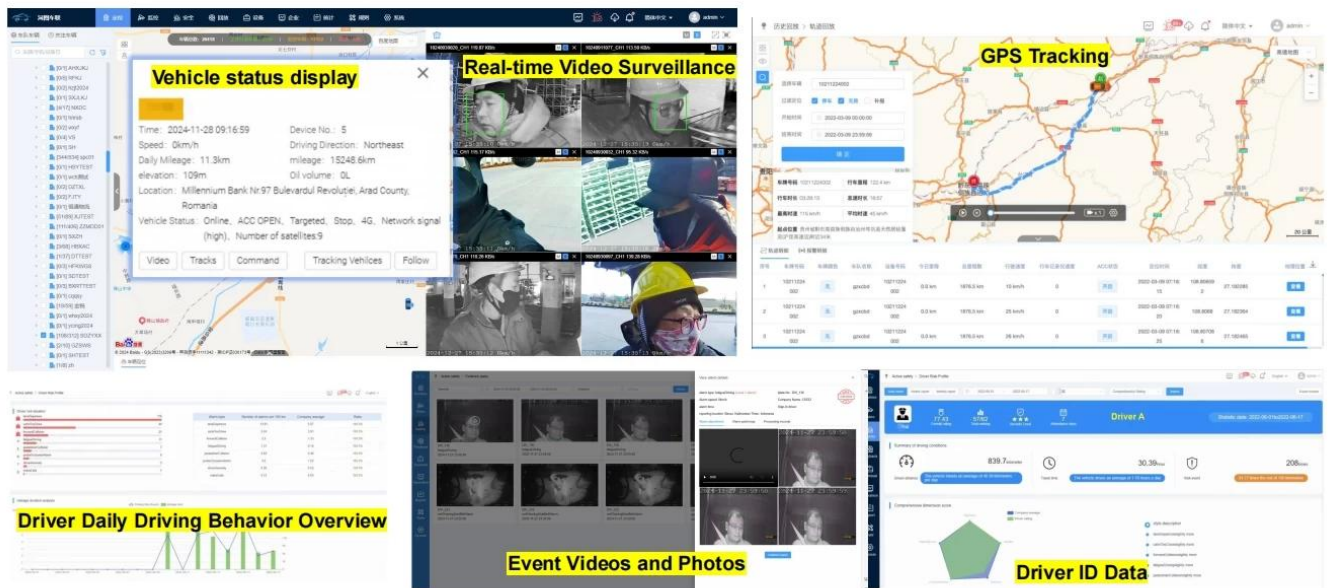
Vehicle status display

Time: 2024-11-28 09:16:59
Device No.: 5
Speed: 0km/h
Driving Direction: Northeast
Daily Mileage: 11.3km
mileage: 15248.6km
elevation: 109m
Oil volume: 0L
Location: Millennium Bank Nr.97 Bulevardul Revoluţiei, Arad County, Romania
Vehicle Status: Online, ACC OPEN, Targeted, Stop, 4G, Network signal (high), Number of satellites:9

Video | Tracks | Command | Tracking Vehicles | Follow

Real-time Video Surveillance

GPS Tracking

Driver Daily Driving Behavior Overview

Event Videos and Photos

Driver A

Driver ID Data